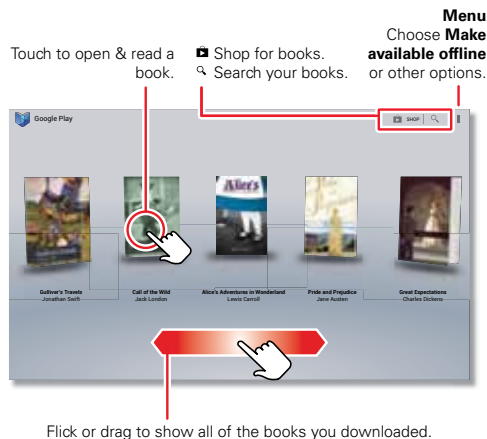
Menu
Choose **Make available offline** or other options.

Touch to open & read a book.

Shop for books.
Search your books.

Google Play

SHOP

Alice's

Gulliver's Travels
Jonathan Swift

Call of the Wild
Jack London

Alice's Adventures in Wonderland
Lewis Carroll

Pride and Prejudice
Jane Austen

Great Expectations
Charles Dickens

Flick or drag to show all of the books you downloaded.